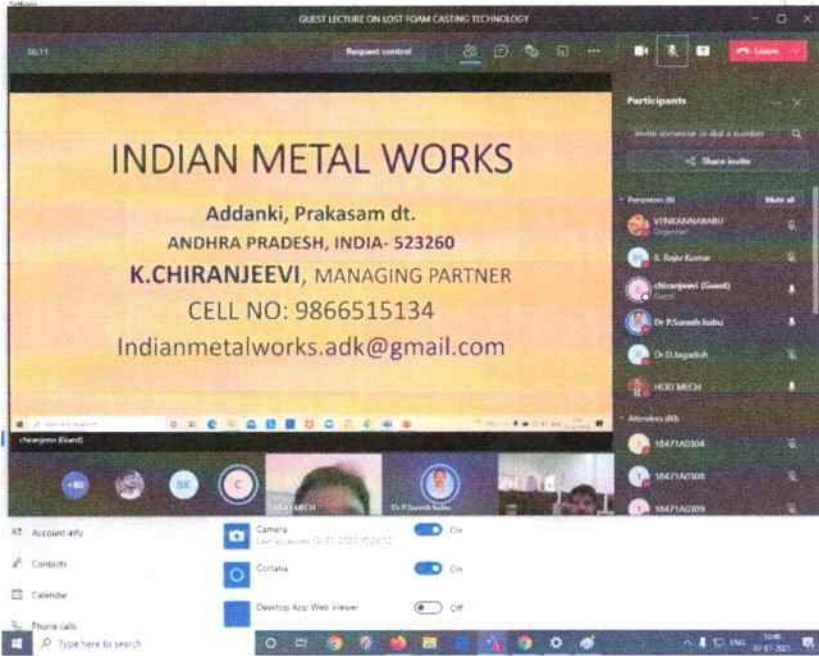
GUEST LECTURE ON LOST FOAM CASTING TECHNOLOGY

Request control

Leave

INDIAN METAL WORKS

Addanki, Prakasam dt.

ANDHRA PRADESH, INDIA- 523260

K.CHIRANJEEVI, MANAGING PARTNER

CELL NO: 9866515134

Indianmetalworks.adk@gmail.com

Participants

Share invite

Mute all

VENKANNABABU
Organiser

S. Rajiv Kumar

chiranjeevi (Guest)
Guest

Dr P.Suresh babu

Dr D.Jagadish

HOD MECH

Attendees

18471A0304

18471A0308

18471A0309

chiranjeevi (Guest)

Dr P.Suresh babu

Account info

Contacts

Calendar

Phone calls

Camera

Cortana

Desktop App Web Viewer

On

On

Off

Type here to search

ENG